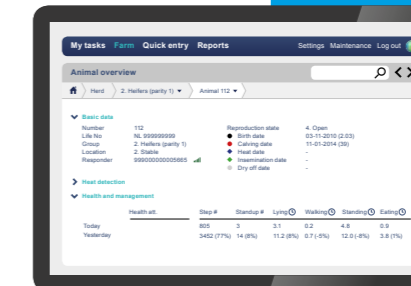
My tasks Farm Quick entry Reports Settings Maintenance Log out

Animal overview

Herd 2. Heifers (parity 1) Animal 112

Basic data

Number 112
Life No NL 999999999
Group 2. Heifers (parity 1)
Location 2. Stable
Responder 999000000005865

Reproduction state 4. Open
Birth date 03-11-2010 (2.03)
Calving date 11-01-2014 (39)
Heat date -
Insemination date -
Dry off date -

Heat detection

Health and management

| | Health att. | Step # | Standup # | Lying | Walking | Standing | Eating |
|---|---|---|---|---|---|---|---|
| Today | | 805 | 3 | 3.1 | 0.2 | 4.8 | 0.9 |
| Yesterday | | 3452 (77%) | 14 (8%) | 11.2 (8%) | 0.7 (-5%) | 12.0 (-8%) | 3.8 (1%) |